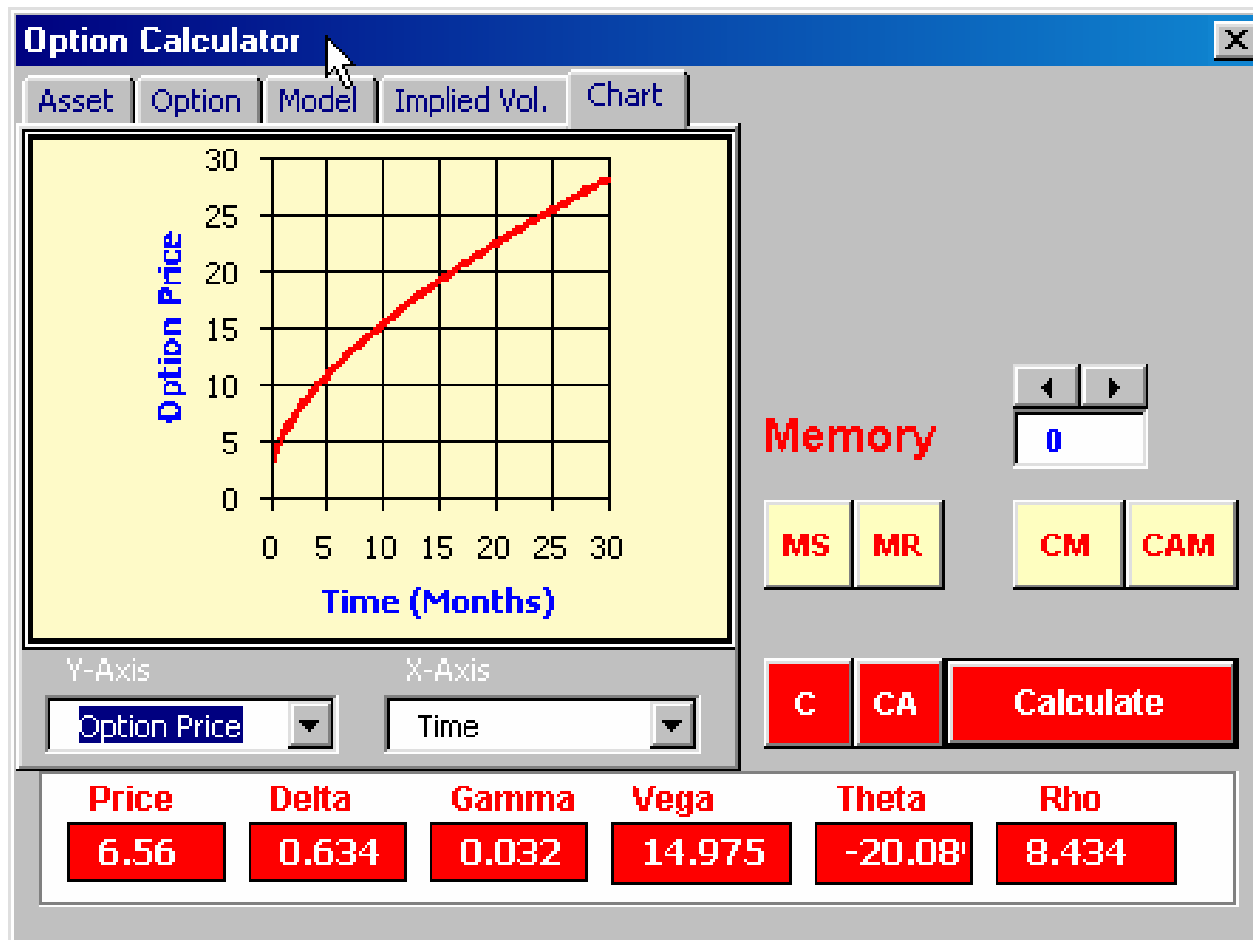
Option Calculator

Asset Option Model Implied Vol. Chart

30
25
20
15
10
5
0

Option Price

0 5 10 15 20 25 30

Time (Months)

Y-Axis
Option Price

X-Axis
Time

Memory
0

MS MR CM CAM

C CA Calculate

| Price | Delta | Gamma | Vega | Theta | Rho |
|---|---|---|---|---|---|
| 6.56 | 0.634 | 0.032 | 14.975 | -20.08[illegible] | 8.434 |